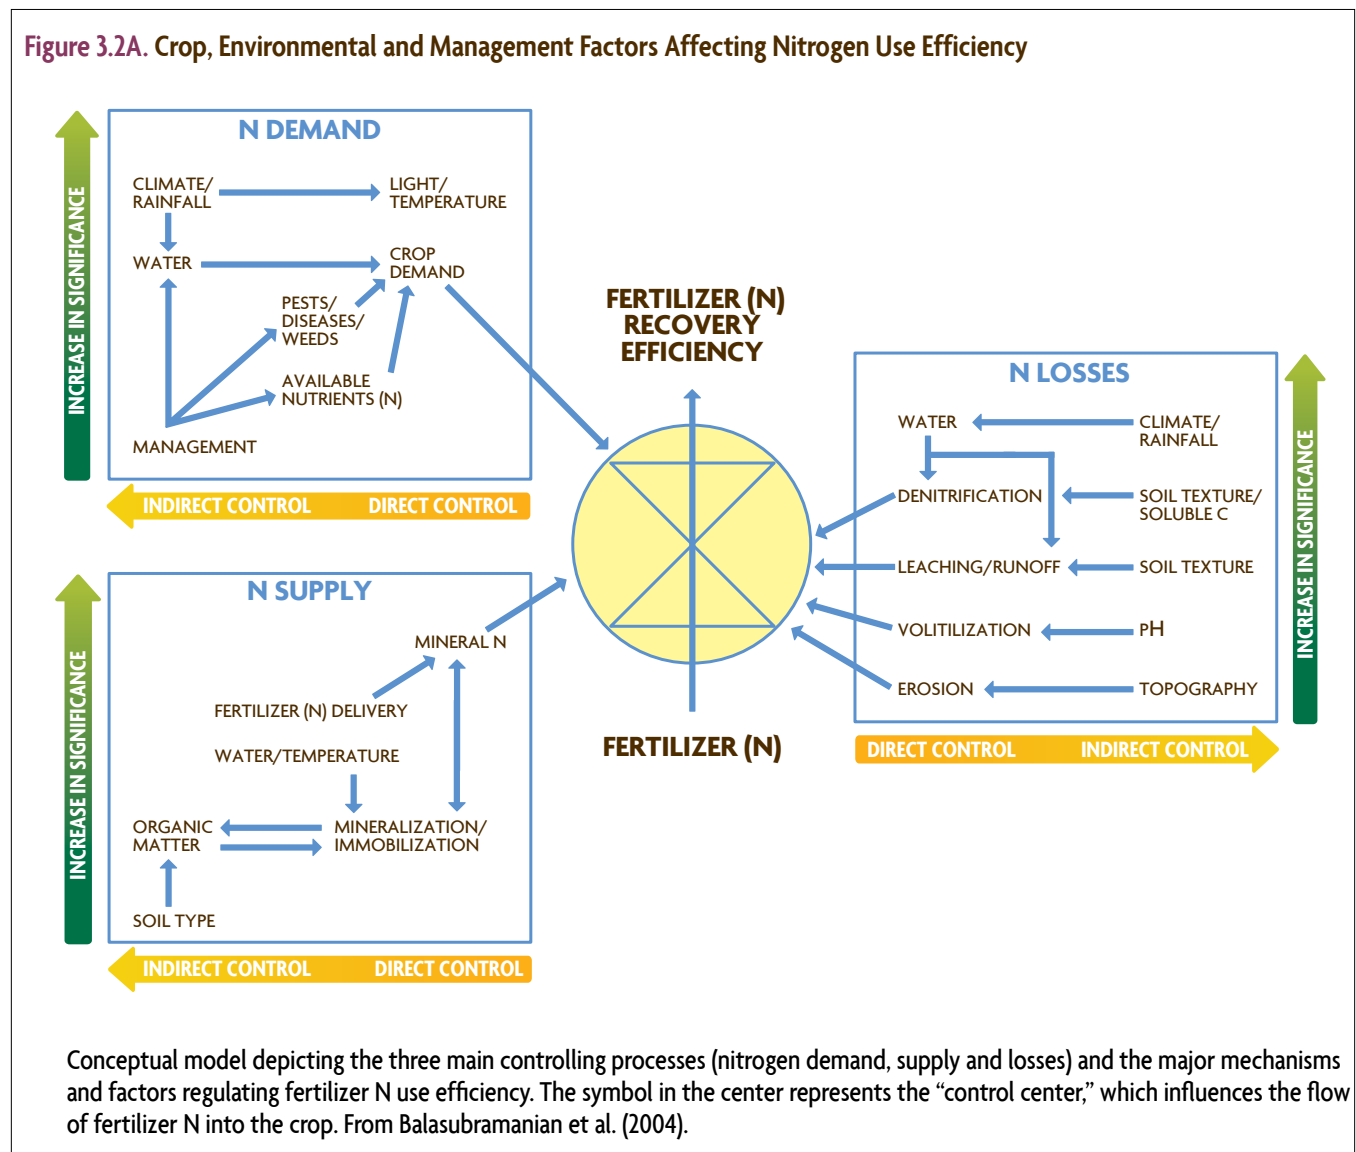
Figure 3.2A. Crop, Environmental and Management Factors Affecting Nitrogen Use Efficiency

INCREASE IN SIGNIFICANCE

N DEMAND

CLIMATE/ RAINFALL

LIGHT/ TEMPERATURE

WATER

CROP DEMAND

PESTS/ DISEASES/ WEEDS

AVAILABLE NUTRIENTS (N)

MANAGEMENT

INDIRECT CONTROL DIRECT CONTROL

FERTILIZER (N) RECOVERY EFFICIENCY

FERTILIZER (N)

N LOSSES

WATER

CLIMATE/ RAINFALL

DENITRIFICATION

SOIL TEXTURE/ SOLUBLE C

LEACHING/RUNOFF

SOIL TEXTURE

VOLITILIZATION

PH

EROSION

TOPOGRAPHY

INCREASE IN SIGNIFICANCE

DIRECT CONTROL INDIRECT CONTROL

INCREASE IN SIGNIFICANCE

N SUPPLY

MINERAL N

FERTILIZER (N) DELIVERY

WATER/TEMPERATURE

ORGANIC MATTER

MINERALIZATION/ IMMOBILIZATION

SOIL TYPE

INDIRECT CONTROL DIRECT CONTROL

Conceptual model depicting the three main controlling processes (nitrogen demand, supply and losses) and the major mechanisms and factors regulating fertilizer N use efficiency. The symbol in the center represents the “control center,” which influences the flow of fertilizer N into the crop. From Balasubramanian et al. (2004).